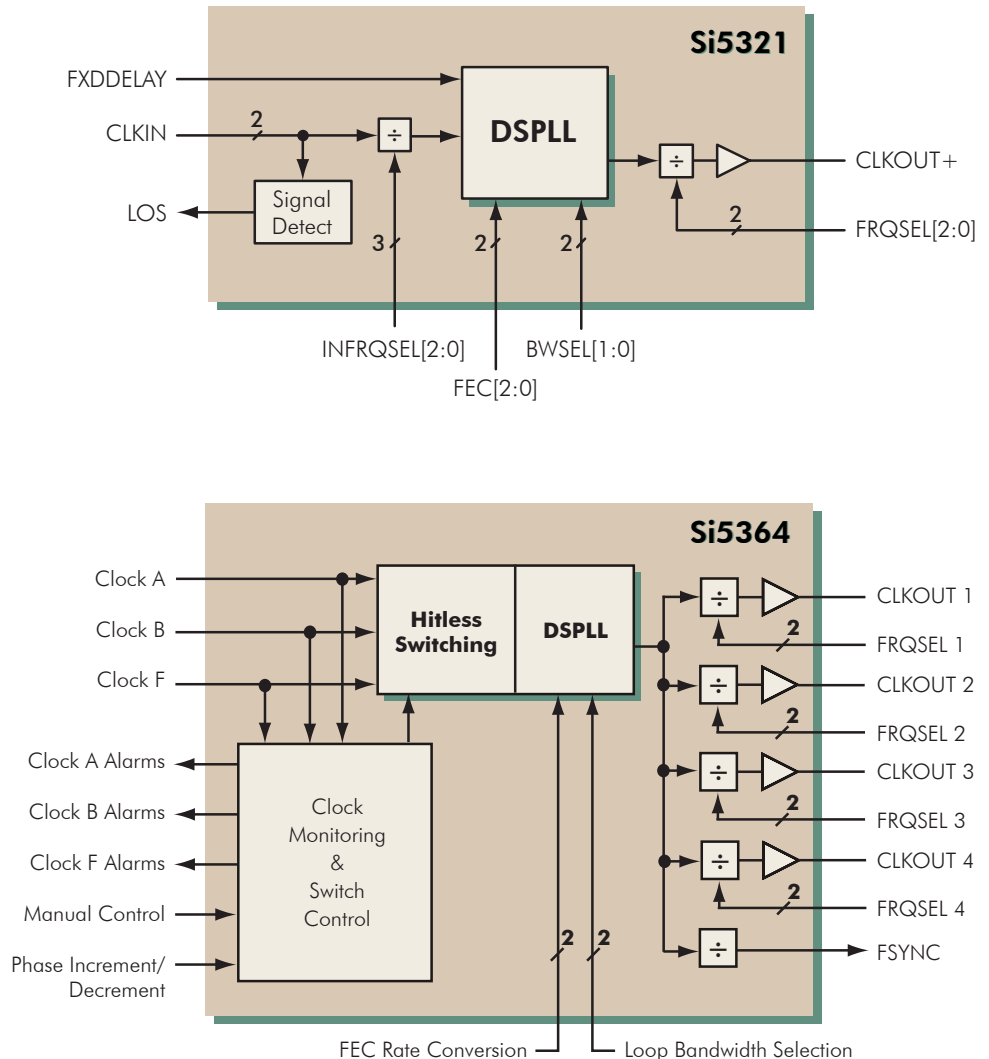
Si5321

FXDDELAY

CLKIN

2

÷

DSPLL

÷

CLKOUT+

LOS

Signal Detect

3

2

2

2

FRQSEL[2:0]

INFRQSEL[2:0]

BWSEL[1:0]

FEC[2:0]

Si5364

Clock A

Clock B

Clock F

Hitless Switching

DSPLL

÷

CLKOUT 1

2

FRQSEL 1

÷

CLKOUT 2

2

FRQSEL 2

÷

CLKOUT 3

2

FRQSEL 3

÷

CLKOUT 4

2

FRQSEL 4

÷

FSYNC

Clock A Alarms

Clock B Alarms

Clock F Alarms

Manual Control

Phase Increment/ Decrement

Clock Monitoring & Switch Control

2

2

FEC Rate Conversion

Loop Bandwidth Selection